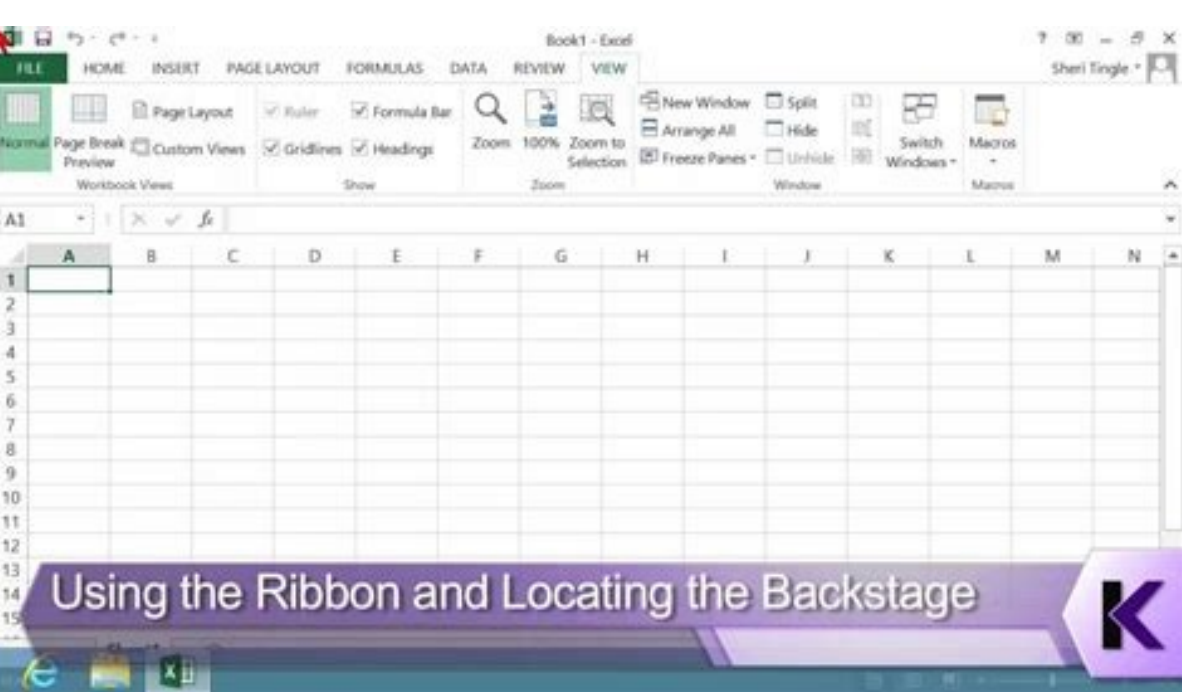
Book1 - Excel

? – ×

FILE HOME INSERT PAGE LAYOUT FORMULAS DATA REVIEW VIEW

Sheri Tingle

Normal Page Break Preview Page Layout Custom Views

Workbook Views

Ruler Formula Bar Gridlines Headings

Show

Zoom 100% Zoom to Selection

Zoom

New Window Arrange All Freeze Panes Split Hide Unhide

Switch Windows

Window

Macros

Macros

A1 $f_x$

A B C D E F G H I J K L M N

1
2
3
4
5
6
7
8
9
10
11
12
13
14
15

Using the Ribbon and Locating the Backstage

K